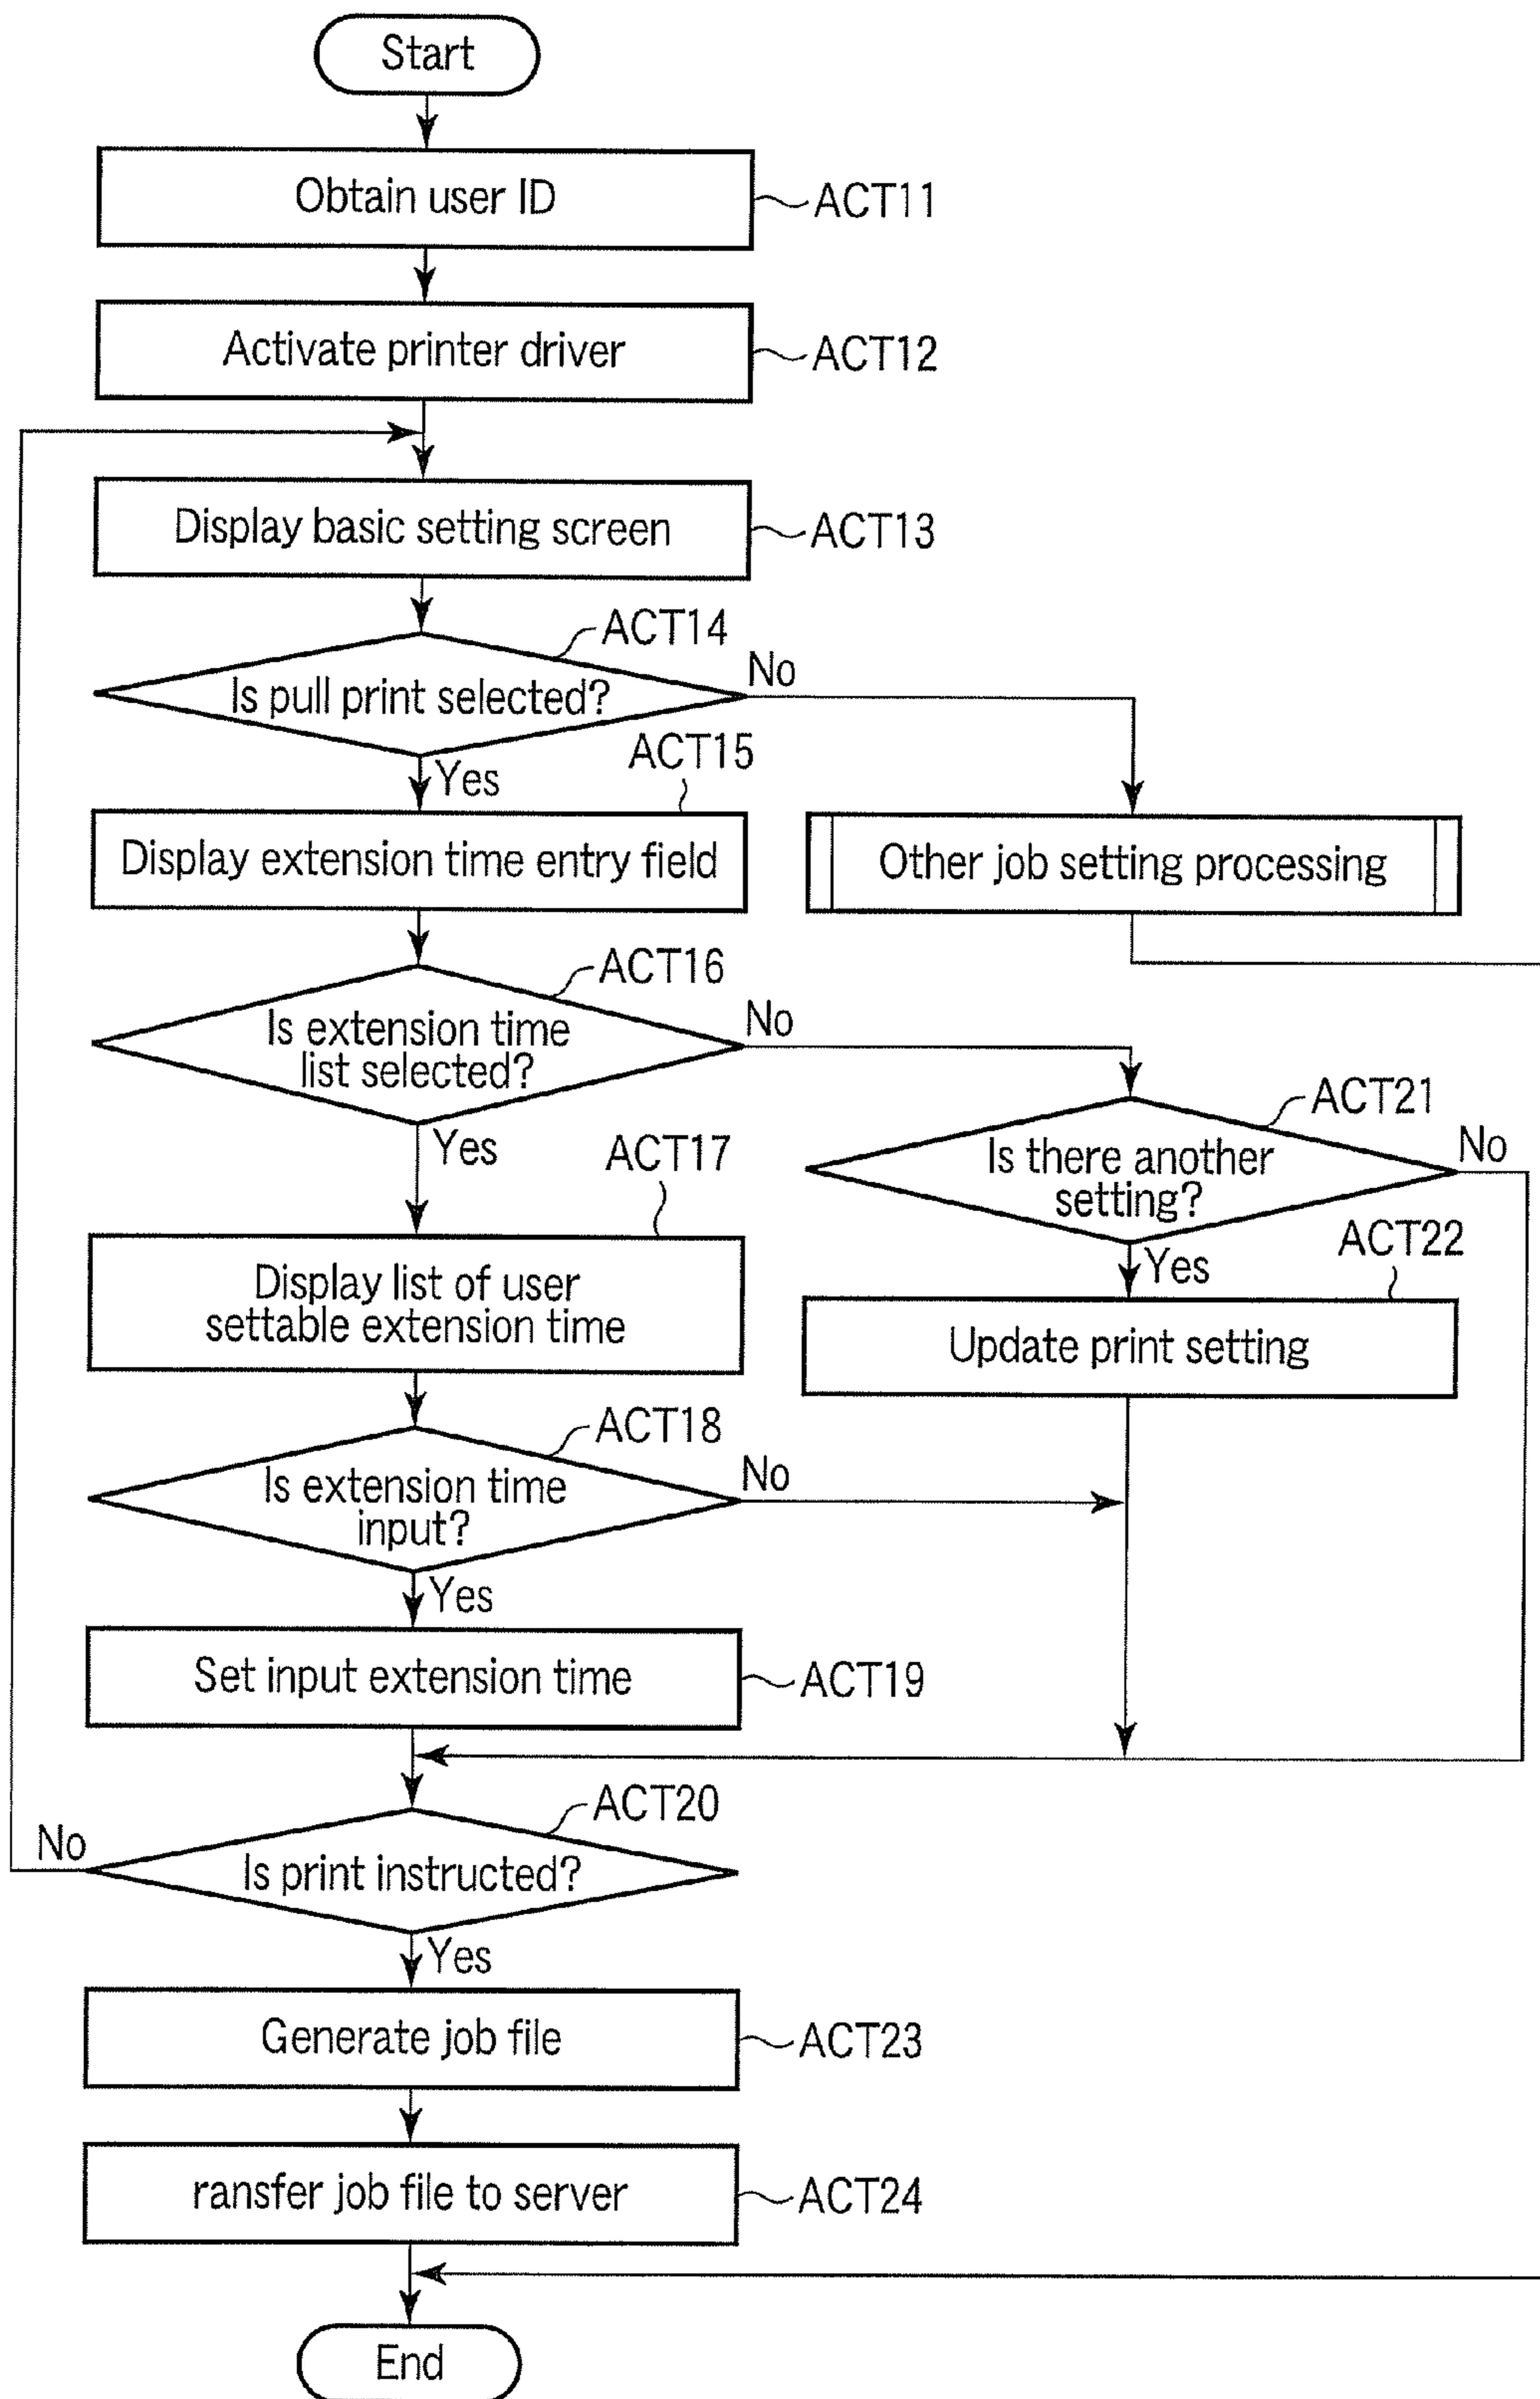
Start

Obtain user ID
ACT11

Activate printer driver
ACT12

Display basic setting screen
ACT13

ACT14
Is pull print selected?
No
Yes

ACT15
Display extension time entry field

Other job setting processing

ACT16
Is extension time list selected?
No
Yes

ACT21
Is there another setting?
No
Yes

ACT17
Display list of user settable extension time

ACT22
Update print setting

ACT18
Is extension time input?
No
Yes

Set input extension time
ACT19

ACT20
No
Is print instructed?
Yes

Generate job file
ACT23

ransfer job file to server
ACT24

End